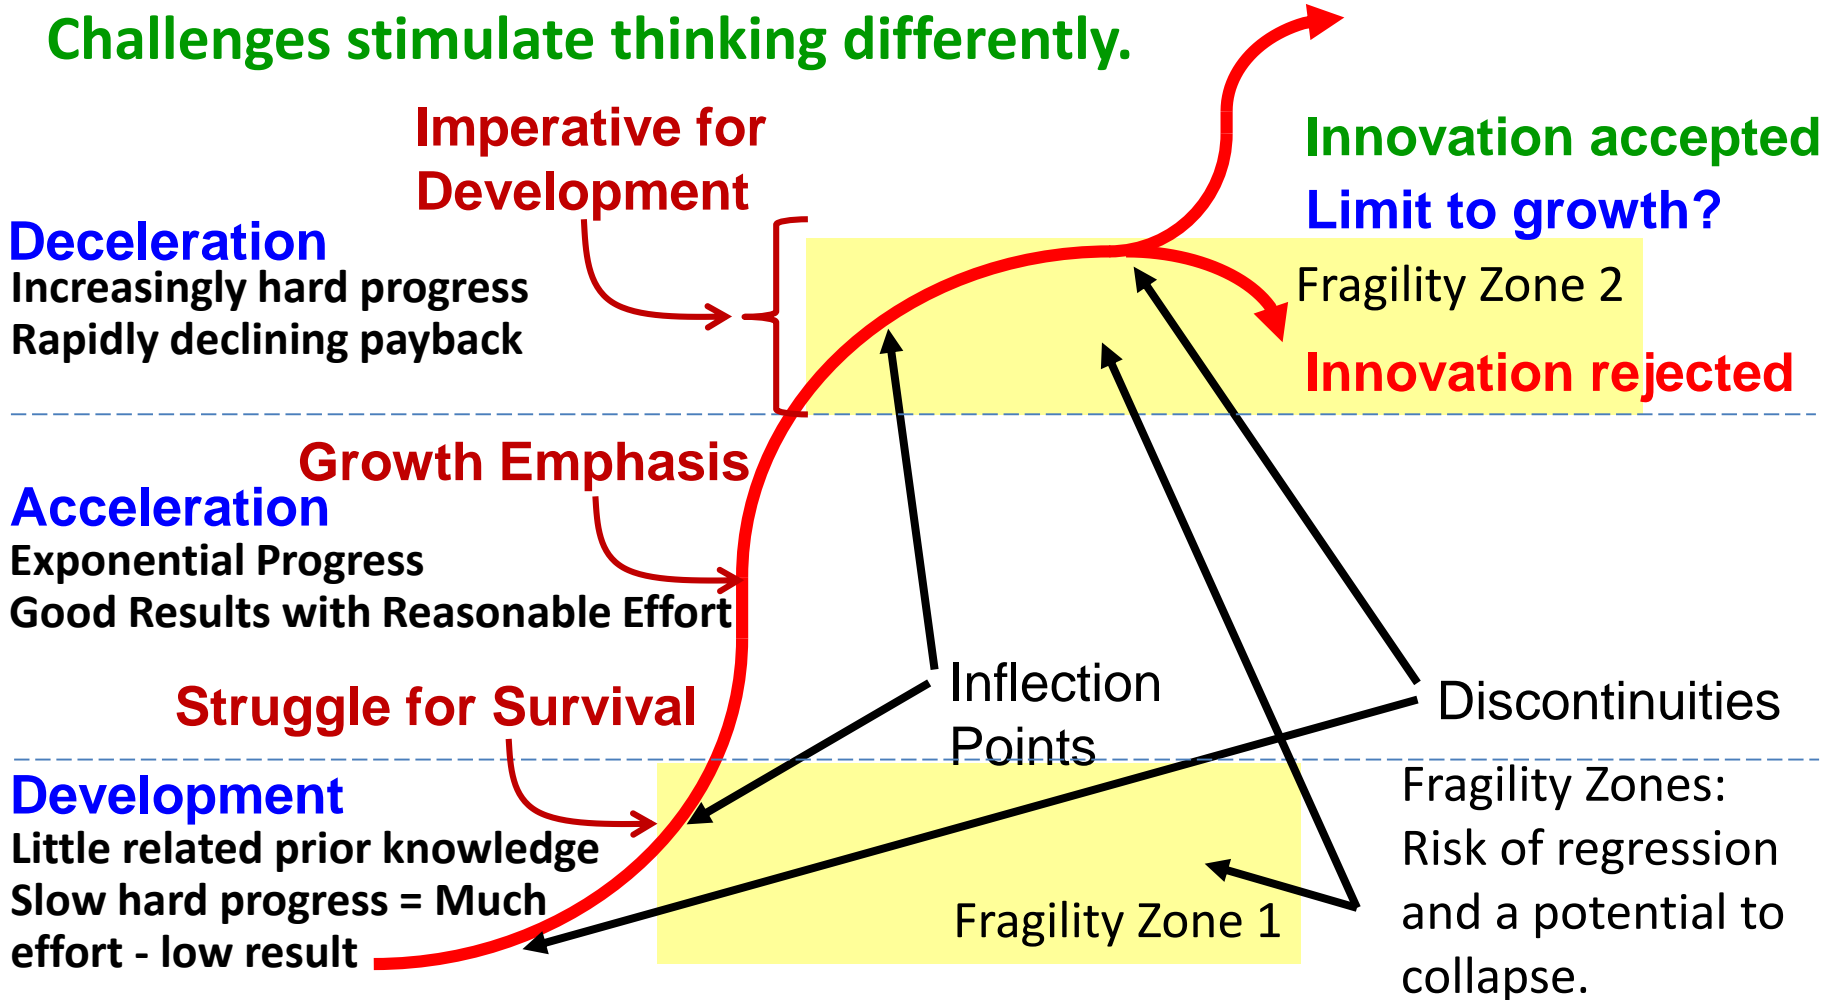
Challenges stimulate thinking differently.

Imperative for Development

Innovation accepted

Limit to growth?

Deceleration
Increasingly hard progress
Rapidly declining payback

Fragility Zone 2

Innovation rejected

Growth Emphasis

Acceleration
Exponential Progress
Good Results with Reasonable Effort

Struggle for Survival

Inflection Points

Discontinuities

Development
Little related prior knowledge
Slow hard progress = Much effort - low result

Fragility Zone 1

Fragility Zones: Risk of regression and a potential to collapse.